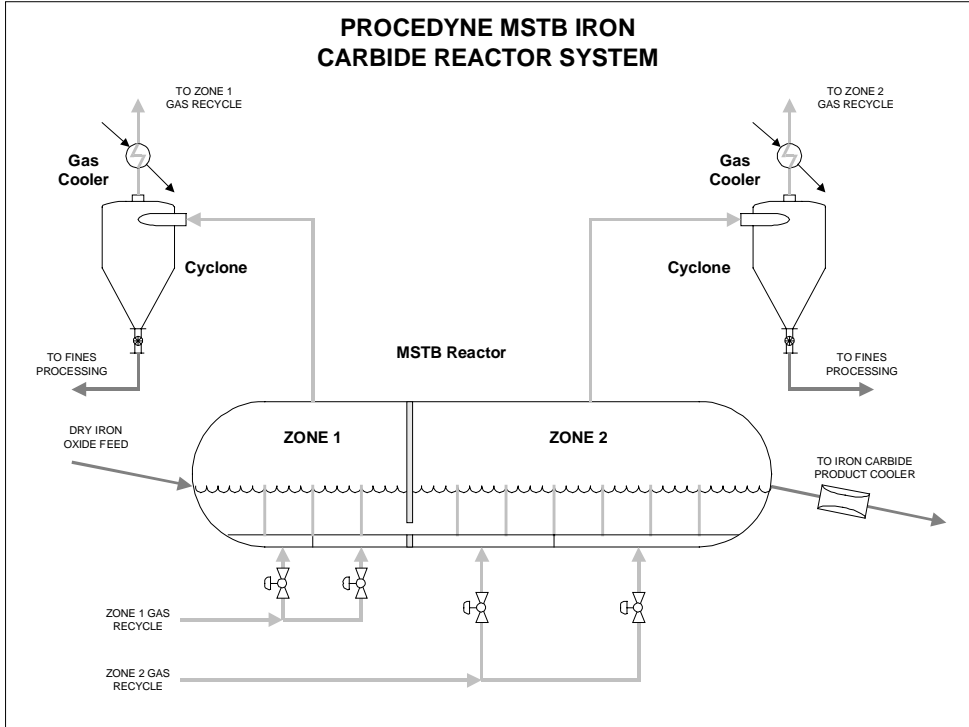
PROCEDYNE MSTB IRON CARBIDE REACTOR SYSTEM

TO ZONE 1 GAS RECYCLE

TO ZONE 2 GAS RECYCLE

Gas Cooler

Gas Cooler

Cyclone

Cyclone

TO FINES PROCESSING

MSTB Reactor

TO FINES PROCESSING

DRY IRON OXIDE FEED

ZONE 1

ZONE 2

TO IRON CARBIDE PRODUCT COOLER

ZONE 1 GAS RECYCLE

ZONE 2 GAS RECYCLE